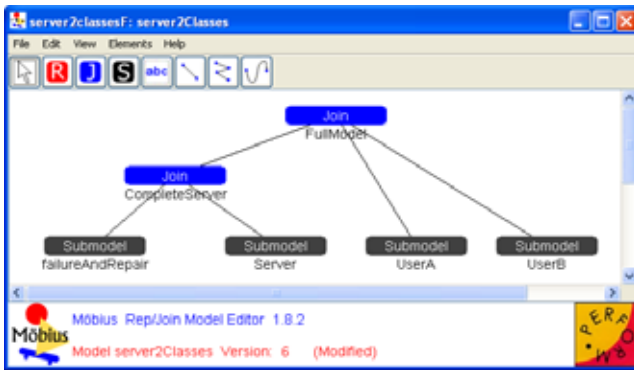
server2classesF: server2Classes

File Edit View Elements Help

R J S abc

Join
FullModel

Join
CompleteServer

Submodel
failureAndRepair

Submodel
Server

Submodel
UserA

Submodel
UserB

Möbius

Möbius Rep/Join Model Editor 1.8.2

Model server2Classes Version: 6 (Modified)

PERFWB